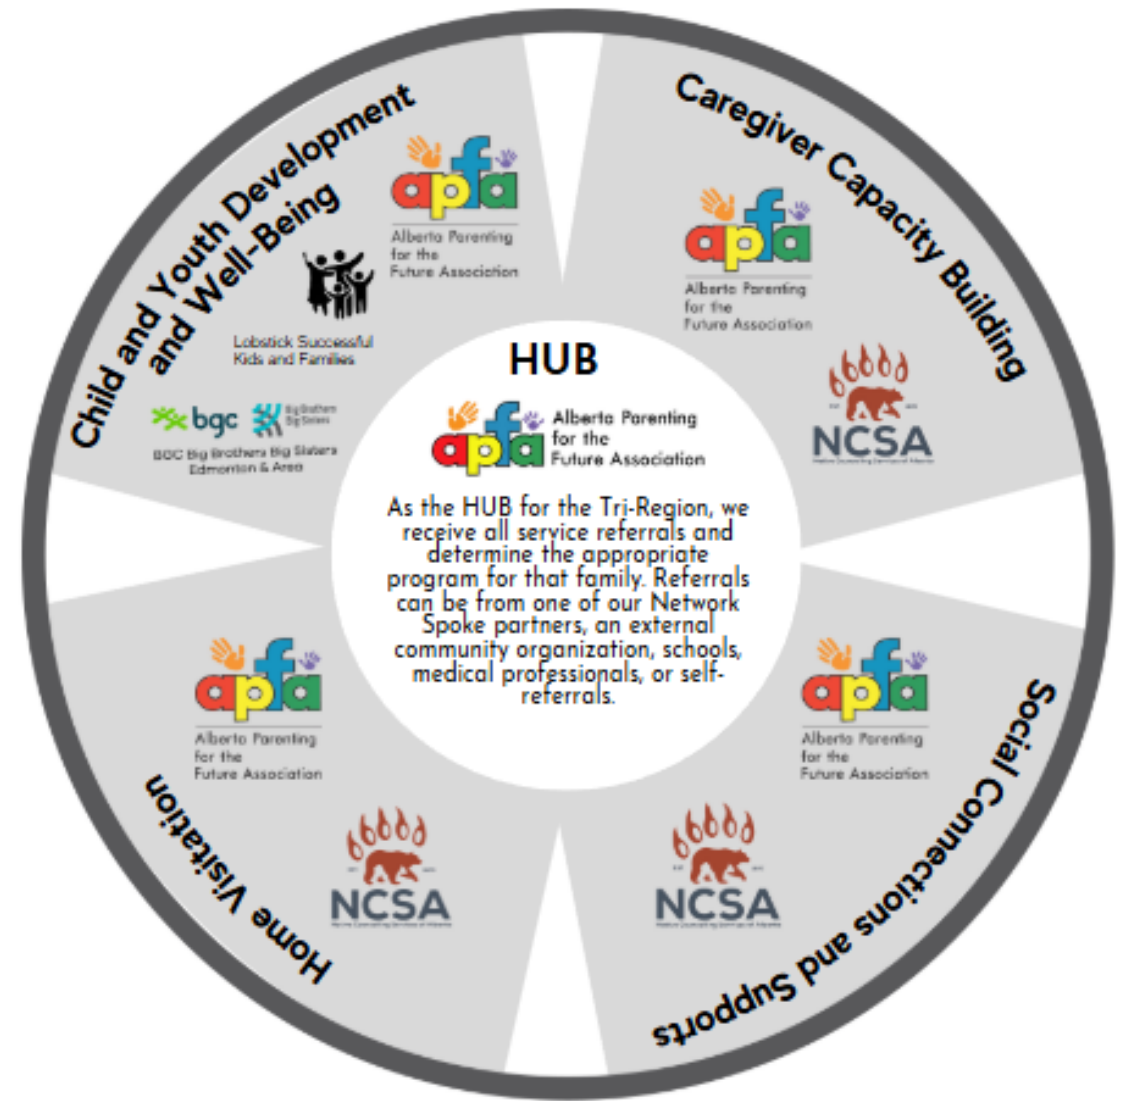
Child and Youth Development and Well-Being

apfa
Alberta Parenting for the Future Association

Lobstick Successful Kids and Families

bgc
Big Brothers Big Sisters
BGC Big Brothers Big Sisters Edmonton & Area

Caregiver Capacity Building

apfa
Alberta Parenting for the Future Association

NCSA
Native Counselling Services of Alberta

HUB

apfa
Alberta Parenting for the Future Association

As the HUB for the Tri-Region, we receive all service referrals and determine the appropriate program for that family. Referrals can be from one of our Network Spoke partners, an external community organization, schools, medical professionals, or self-referrals.

Home Visitation

apfa
Alberta Parenting for the Future Association

NCSA
Native Counselling Services of Alberta

Social Connections and Supports

apfa
Alberta Parenting for the Future Association

NCSA
Native Counselling Services of Alberta